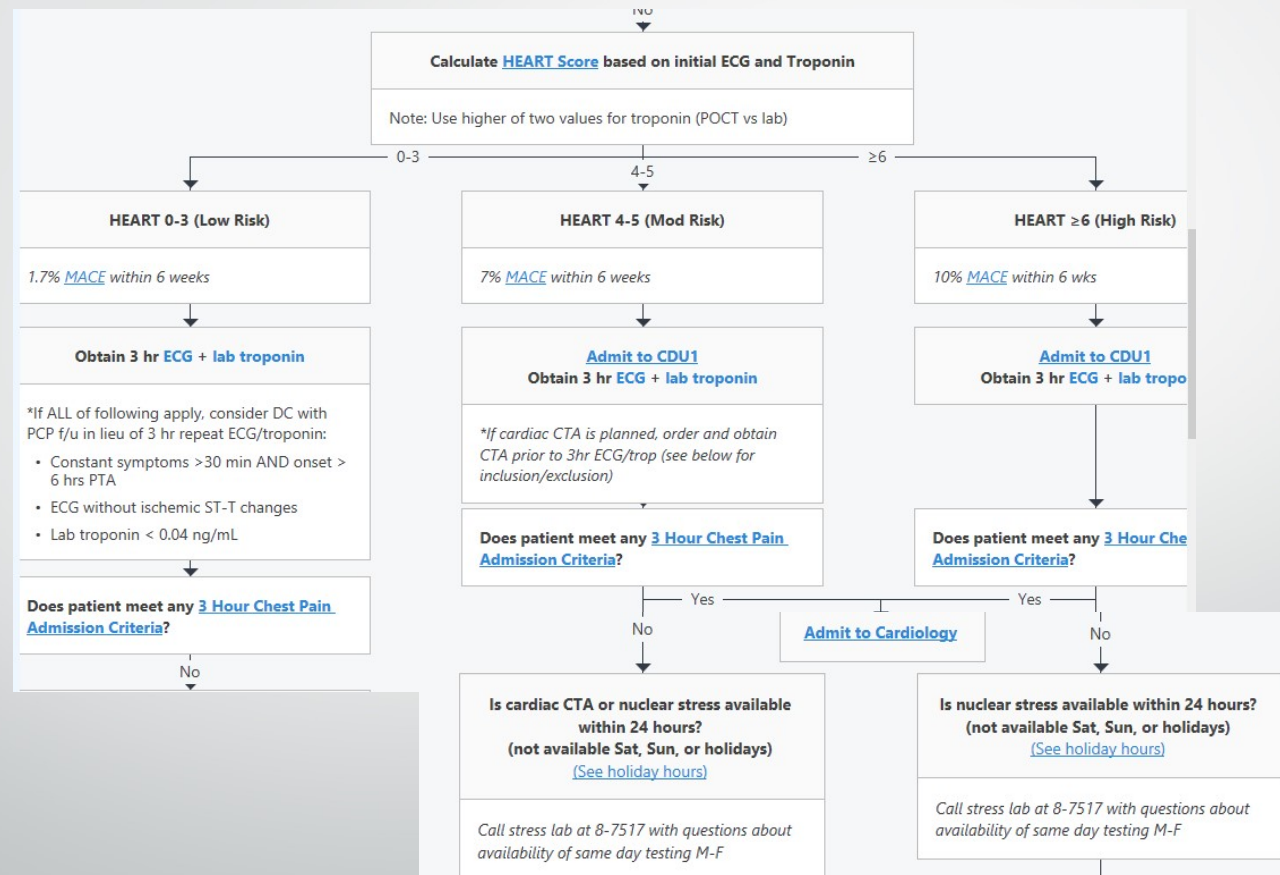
No

Calculate HEART Score based on initial ECG and Troponin

Note: Use higher of two values for troponin (POCT vs lab)

0-3

4-5

≥6

HEART 0-3 (Low Risk)

1.7% MACE within 6 weeks

Obtain 3 hr ECG + lab troponin

*If ALL of following apply, consider DC with PCP f/u in lieu of 3 hr repeat ECG/troponin:

- Constant symptoms >30 min AND onset > 6 hrs PTA
- ECG without ischemic ST-T changes
- Lab troponin < 0.04 ng/mL

Does patient meet any 3 Hour Chest Pain Admission Criteria?

No

HEART 4-5 (Mod Risk)

7% MACE within 6 weeks

Admit to CDU1
Obtain 3 hr ECG + lab troponin

*If cardiac CTA is planned, order and obtain CTA prior to 3hr ECG/trop (see below for inclusion/exclusion)

Does patient meet any 3 Hour Chest Pain Admission Criteria?

Yes

No

Admit to Cardiology

Is cardiac CTA or nuclear stress available within 24 hours?
(not available Sat, Sun, or holidays)
(See holiday hours)

Call stress lab at 8-7517 with questions about availability of same day testing M-F

HEART ≥6 (High Risk)

10% MACE within 6 wks

Admit to CDU1
Obtain 3 hr ECG + lab tropo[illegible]

Does patient meet any 3 Hour Che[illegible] Admission Criteria?

Yes

No

Is nuclear stress available within 24 hours?
(not available Sat, Sun, or holidays)
(See holiday hours)

Call stress lab at 8-7517 with questions about availability of same day testing M-F